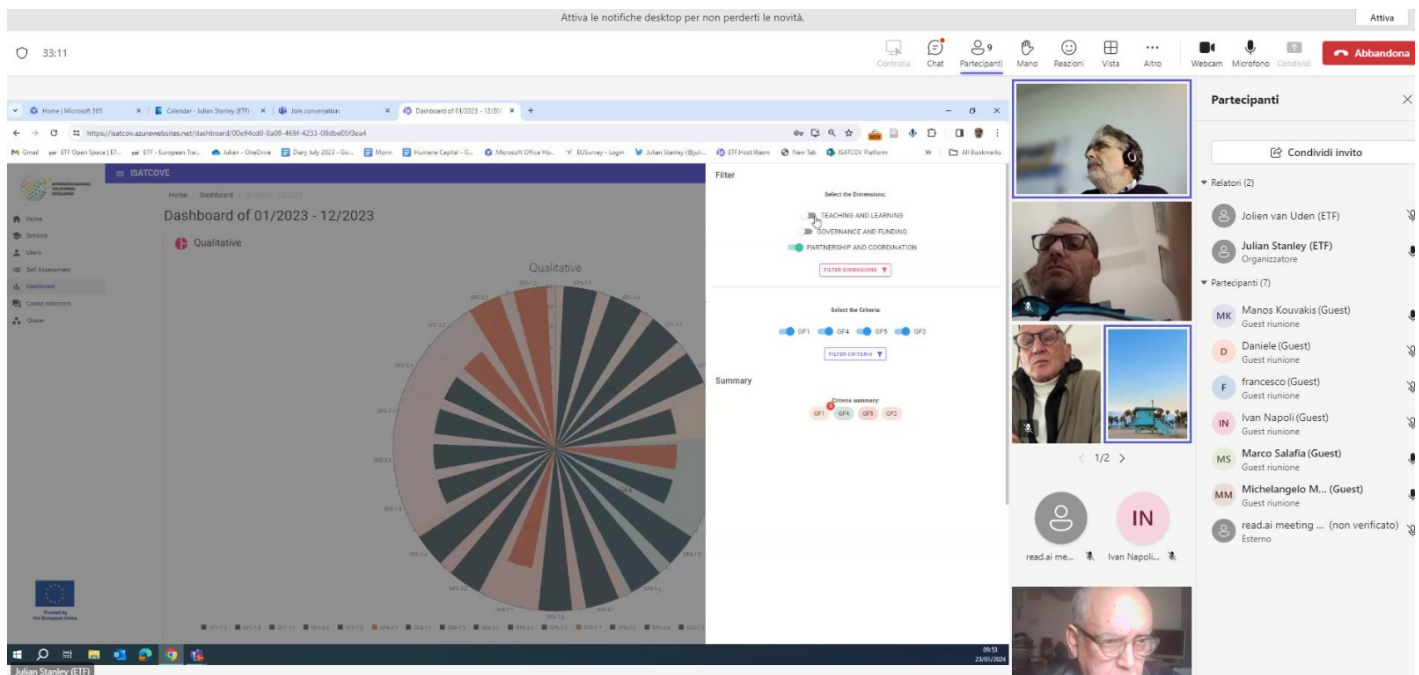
Attiva le notifiche desktop per non perderti le novità.

Attiva

33:11

Controlla Chat 9 Partecipanti Mano Reazioni Vista Altro Webcam Microfono Condividi Abbandona

Home | Microsoft 365 × Calendar - Julien Stanley (ETF) × Join conversation × Dashboard of 01/2023 - 12/20 × +

https://isatcov.azurewebsites.net/dashboard/00e94cd0-8a08-469f-4233-08dbe05f3ea4

Gmail ETF Open Space | ET... ETF - European Trai... Julian - OneDrive Diary July 2023 - Go... Morn Humane Capital - G... Microsoft Office Ho... EUSurvey - Login Julian Stanley (@jul... ETF Host Warm New Tab ISATCOV Platform All Bookmarks

ISATCOVE

Home / Dashboard / 01/2023 - 12/2023

Dashboard of 01/2023 - 12/2023

Home
Schools
Users
Self Assessment
Dashboard
Create Indicators
Cluster

Qualitative

Qualitative

Provided by the European Union

Filter

Select the Dimensions:

TEACHING AND LEARNING

GOVERNANCE AND FUNDING

PARTNERSHIP AND COORDINATION

FILTER DIMENSIONS

Select the Criteria:

GF1 GF4 GF5 GF2

FILTER CRITERIA

Summary

Criteria summary:

GF1 GF4 GF5 GF2

09:53
23/01/2024

Julian Stanley (ETF)

1/2

read.ai me... Ivan Napoli...

IN

Partecipanti

Condividi invito

Relatori (2)

Jolien van Uden (ETF)

Julian Stanley (ETF)
Organizzatore

Partecipanti (7)

MK Manos Kouvakis (Guest)
Guest riunione

D Daniele (Guest)
Guest riunione

F francesco (Guest)
Guest riunione

IN Ivan Napoli (Guest)
Guest riunione

MS Marco Salafia (Guest)
Guest riunione

MM Michelangelo M... (Guest)
Guest riunione

read.ai meeting ... (non verificato)
Esterno